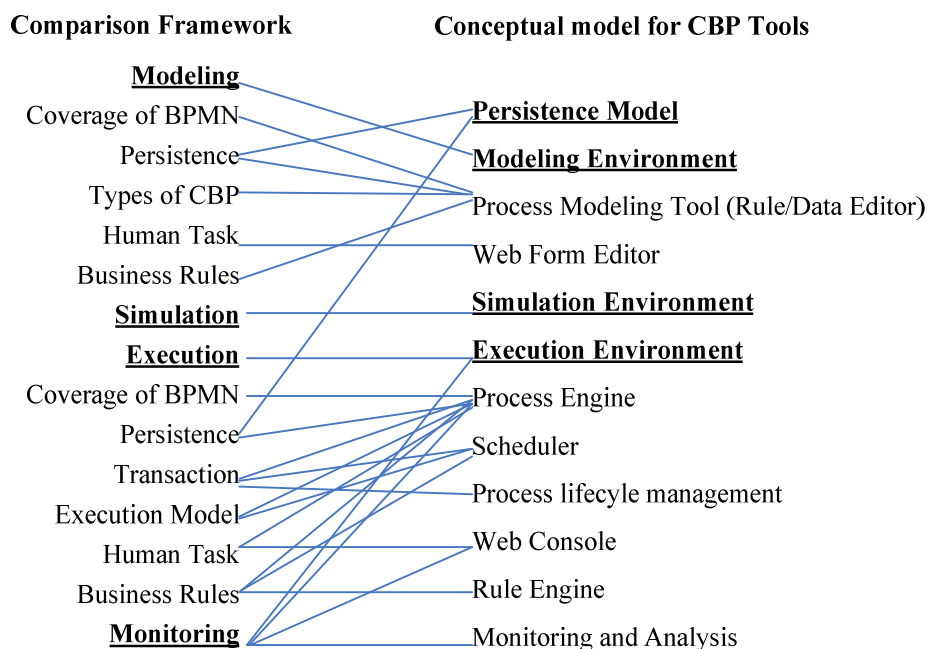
Comparison Framework

Modeling
Coverage of BPMN
Persistence
Types of CBP
Human Task
Business Rules
Simulation
Execution
Coverage of BPMN
Persistence
Transaction
Execution Model
Human Task
Business Rules
Monitoring

Conceptual model for CBP Tools

Persistence Model
Modeling Environment
Process Modeling Tool (Rule/Data Editor)
Web Form Editor
Simulation Environment
Execution Environment
Process Engine
Scheduler
Process lifecyle management
Web Console
Rule Engine
Monitoring and Analysis